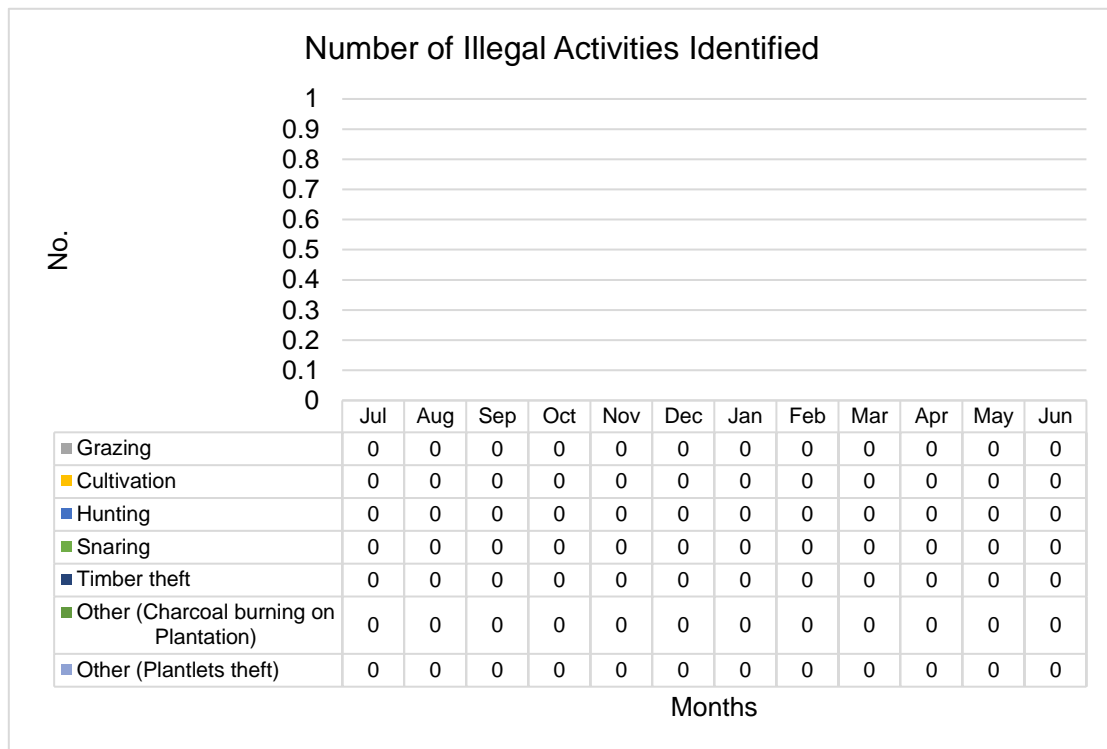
Number of Illegal Activities Identified

No.

1
0.9
0.8
0.7
0.6
0.5
0.4
0.3
0.2
0.1
0

| | Jul | Aug | Sep | Oct | Nov | Dec | Jan | Feb | Mar | Apr | May | Jun |
|---|---|---|---|---|---|---|---|---|---|---|---|---|
| Grazing | 0 | 0 | 0 | 0 | 0 | 0 | 0 | 0 | 0 | 0 | 0 | 0 |
| Cultivation | 0 | 0 | 0 | 0 | 0 | 0 | 0 | 0 | 0 | 0 | 0 | 0 |
| Hunting | 0 | 0 | 0 | 0 | 0 | 0 | 0 | 0 | 0 | 0 | 0 | 0 |
| Snaring | 0 | 0 | 0 | 0 | 0 | 0 | 0 | 0 | 0 | 0 | 0 | 0 |
| Timber theft | 0 | 0 | 0 | 0 | 0 | 0 | 0 | 0 | 0 | 0 | 0 | 0 |
| Other (Charcoal burning on Plantation) | 0 | 0 | 0 | 0 | 0 | 0 | 0 | 0 | 0 | 0 | 0 | 0 |
| Other (Plantlets theft) | 0 | 0 | 0 | 0 | 0 | 0 | 0 | 0 | 0 | 0 | 0 | 0 |

Months